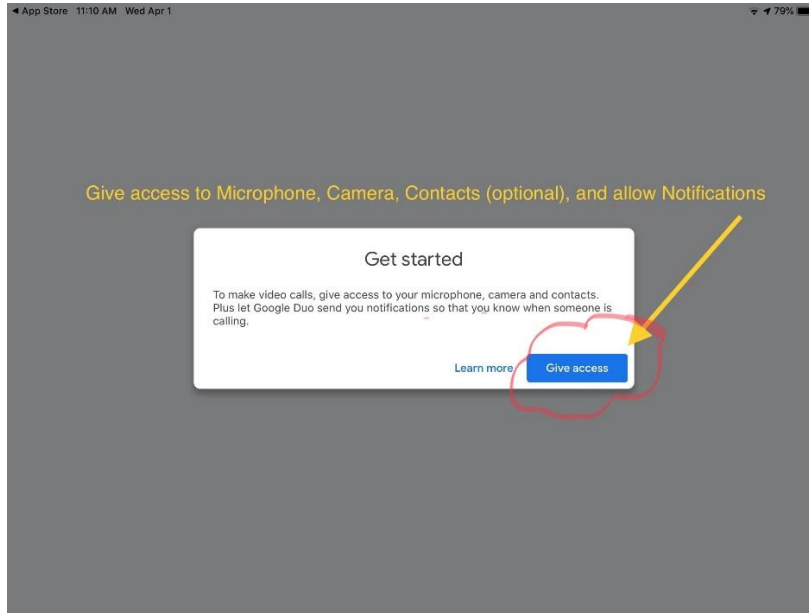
◀ App Store 11:10 AM Wed Apr 1

79%

Give access to Microphone, Camera, Contacts (optional), and allow Notifications

Get started

To make video calls, give access to your microphone, camera and contacts. Plus let Google Duo send you notifications so that you know when someone is calling.

Learn more

Give access